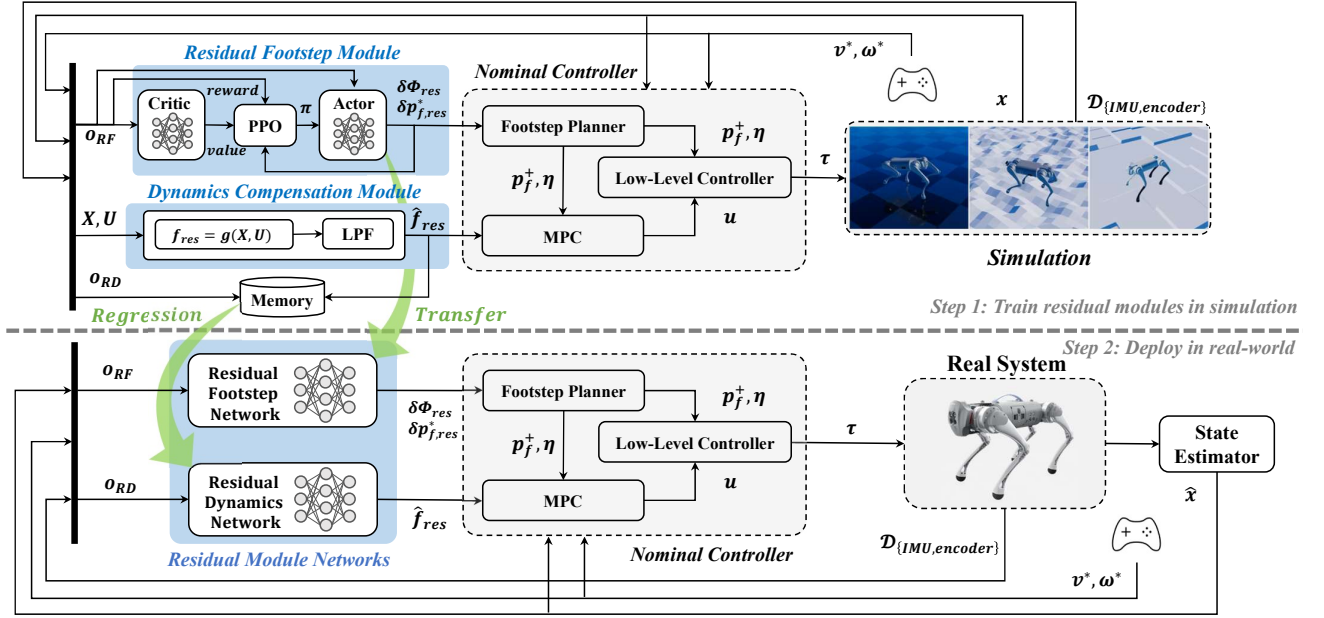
Residual Footstep Module

Critic

reward

PPO

$\pi$

Actor

value

$\delta\Phi_{res}$
$\delta p^*_{f,res}$

$o_{RF}$

Dynamics Compensation Module

$X, U$

$f_{res} = g(X, U)$

LPF

$\hat{f}_{res}$

$o_{RD}$

Memory

Regression

Transfer

Nominal Controller

Footstep Planner

$p_f^+, \eta$

$p_f^+, \eta$

Low-Level Controller

MPC

$u$

$\tau$

$v^*, \omega^*$

$x$

$\mathcal{D}_{\{IMU,encoder\}}$

Simulation

Step 1: Train residual modules in simulation

Step 2: Deploy in real-world

$o_{RF}$

Residual Footstep Network

$\delta\Phi_{res}$
$\delta p^*_{f,res}$

$o_{RD}$

Residual Dynamics Network

$\hat{f}_{res}$

Residual Module Networks

Footstep Planner

$p_f^+, \eta$

$p_f^+, \eta$

Low-Level Controller

MPC

$u$

Nominal Controller

$\tau$

Real System

State Estimator

$\hat{x}$

$\mathcal{D}_{\{IMU,encoder\}}$

$v^*, \omega^*$